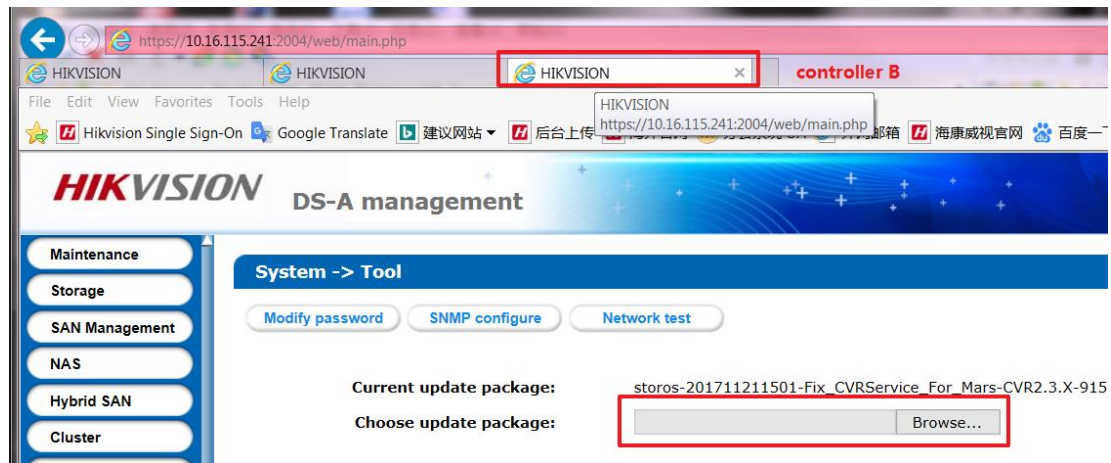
https://10.16.115.241:2004/web/main.php

HIKVISION | HIKVISION | HIKVISION ×

controller B

File Edit View Favorites Tools Help

HIKVISION
https://10.16.115.241:2004/web/main.php

Hikvision Single Sign-On  Google Translate  建议网站 ▾  后台上传 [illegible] 邮箱  海康威视官网  百度一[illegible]

HIKVISION DS-A management

Maintenance
Storage
SAN Management
NAS
Hybrid SAN
Cluster

System -> Tool

Modify password | SNMP configure | Network test

Current update package: storos-201711211501-Fix_CVRService_For_Mars-CVR2.3.X-915

Choose update package: Browse...